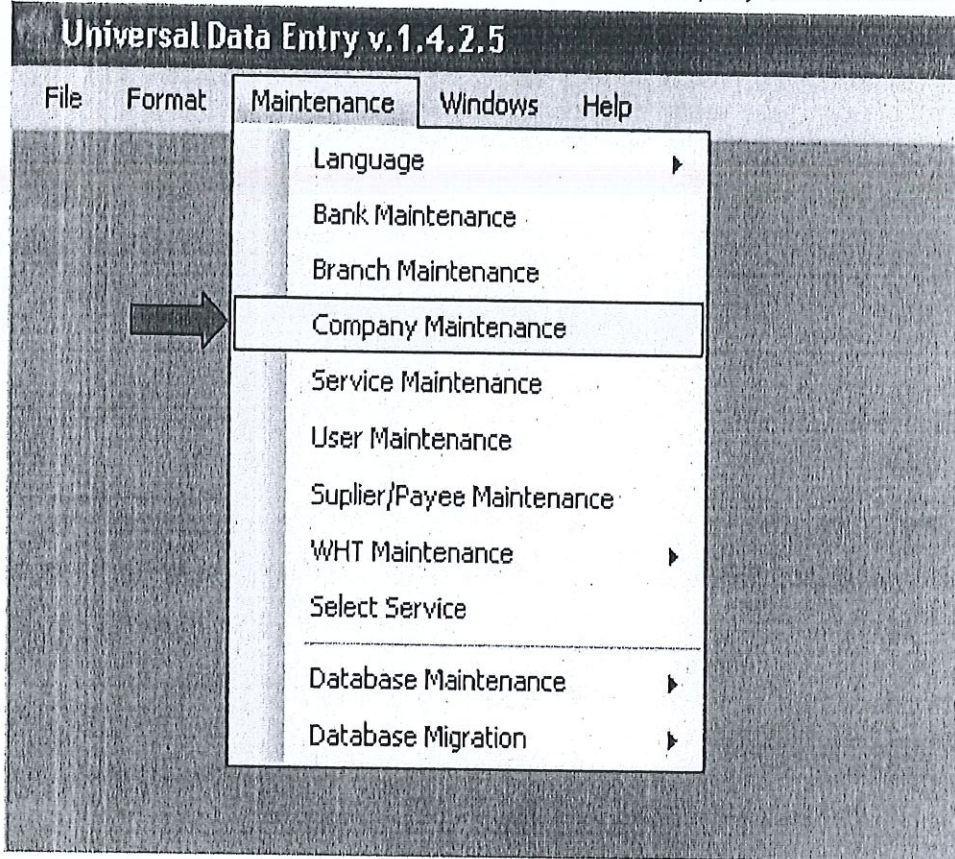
Universal Data Entry v.1.4.2.5

File Format Maintenance Windows Help

Language
Bank Maintenance
Branch Maintenance
Company Maintenance
Service Maintenance
User Maintenance
Suplier/Payee Maintenance
WHT Maintenance
Select Service
Database Maintenance
Database Migration